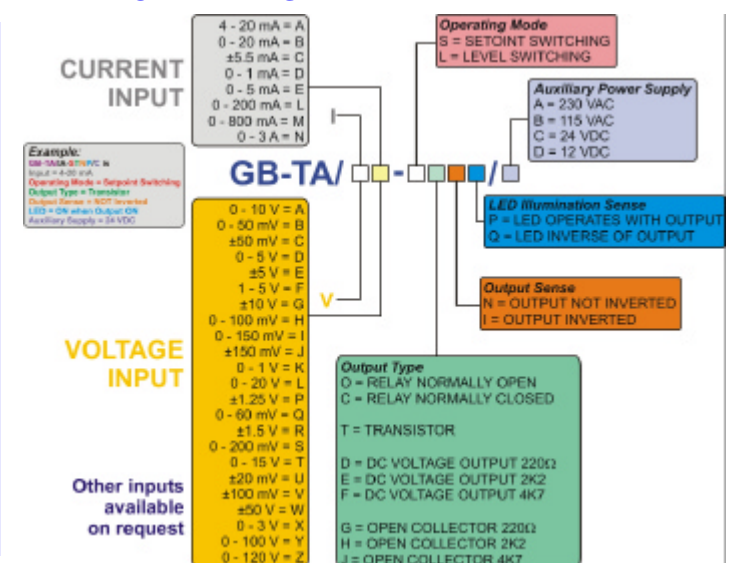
CURRENT INPUT

4 - 20 mA = A
0 - 20 mA = B
±5.5 mA = C
0 - 1 mA = D
0 - 5 mA = E
0 - 200 mA = L
0 - 800 mA = M
0 - 3 A = N

I

Example:
GB-TA/SA-STNPC/N
Input = 4-20 mA
Operating Mode = Setpoint Switching
Output Type = Transistor
Output Sense = NOT Inverted
LED = ON when Output ON
Auxiliary Supply = 24 VDC

GB-TA/ - /

Operating Mode
S = SETOINT SWITCHING
L = LEVEL SWITCHING

Auxiliary Power Supply
A = 230 VAC
B = 115 VAC
C = 24 VDC
D = 12 VDC

LED Illumination Sense
P = LED OPERATES WITH OUTPUT
Q = LED INVERSE OF OUTPUT

Output Sense
N = OUTPUT NOT INVERTED
I = OUTPUT INVERTED

V

0 - 10 V = A
0 - 50 mV = B
±50 mV = C
0 - 5 V = D
±5 V = E
1 - 5 V = F
±10 V = G
0 - 100 mV = H
0 - 150 mV = I
±150 mV = J
0 - 1 V = K
0 - 20 V = L
±1.25 V = P
0 - 60 mV = Q
±1.5 V = R
0 - 200 mV = S
0 - 15 V = T
±20 mV = U
±100 mV = V
±50 V = W
0 - 3 V = X
0 - 100 V = Y
0 - 120 V = Z

VOLTAGE INPUT

Other inputs available on request

Output Type
O = RELAY NORMALLY OPEN
C = RELAY NORMALLY CLOSED

T = TRANSISTOR

D = DC VOLTAGE OUTPUT 220Ω
E = DC VOLTAGE OUTPUT 2K2
F = DC VOLTAGE OUTPUT 4K7

G = OPEN COLLECTOR 220Ω
H = OPEN COLLECTOR 2K2
J = OPEN COLLECTOR 4K7